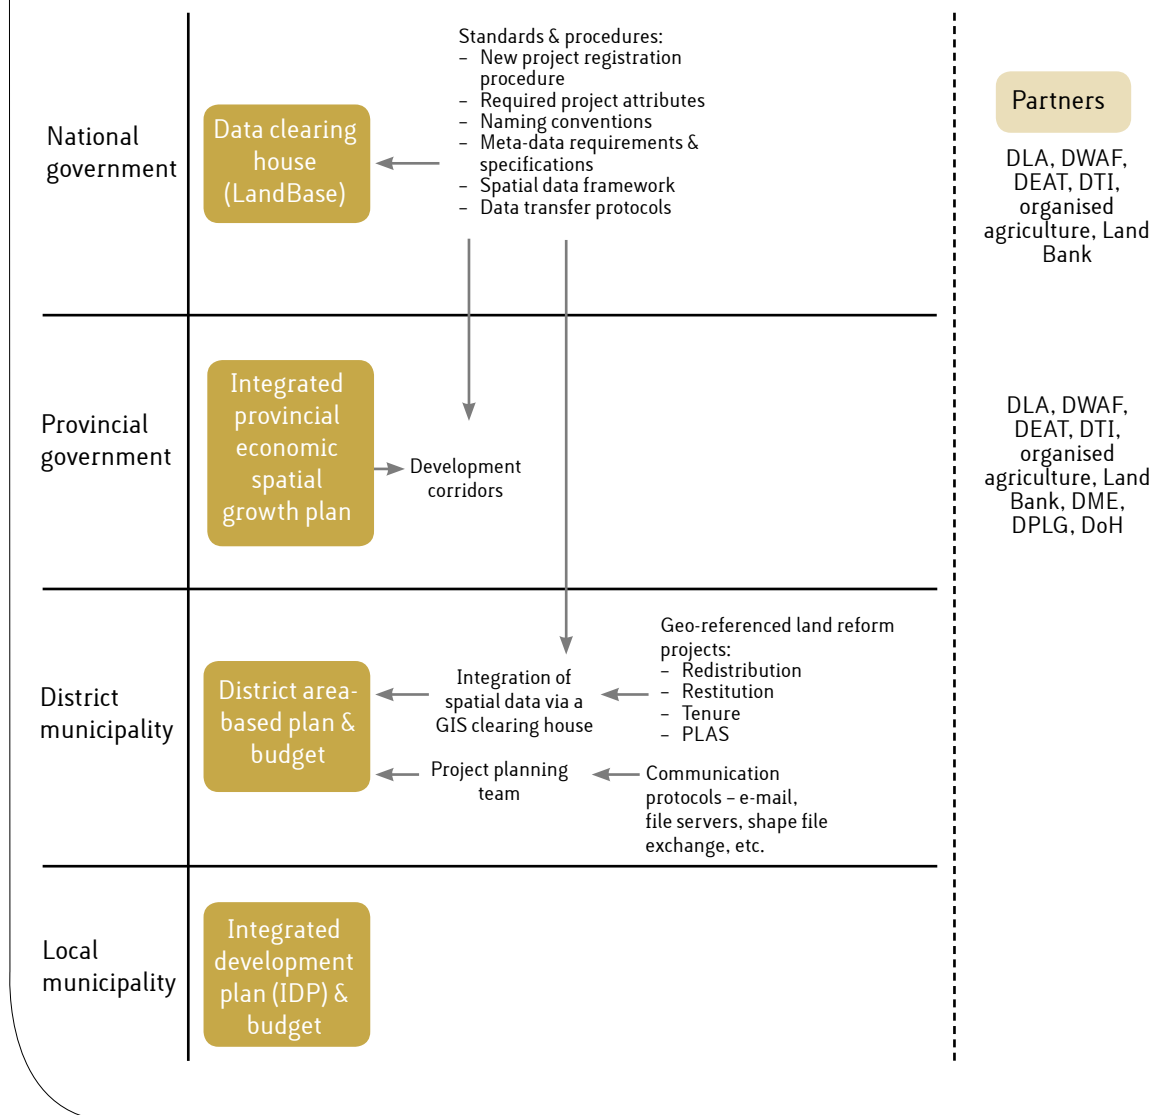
National government

Data clearing house (LandBase)

Standards & procedures:
– New project registration procedure
– Required project attributes
– Naming conventions
– Meta-data requirements & specifications
– Spatial data framework
– Data transfer protocols

Partners

DLA, DWAF, DEAT, DTI, organised agriculture, Land Bank

Provincial government

Integrated provincial economic spatial growth plan

Development corridors

DLA, DWAF, DEAT, DTI, organised agriculture, Land Bank, DME, DPLG, DoH

District municipality

District area-based plan & budget

Integration of spatial data via a GIS clearing house

Geo-referenced land reform projects:
– Redistribution
– Restitution
– Tenure
– PLAS

Project planning team

Communication protocols – e-mail, file servers, shape file exchange, etc.

Local municipality

Integrated development plan (IDP) & budget